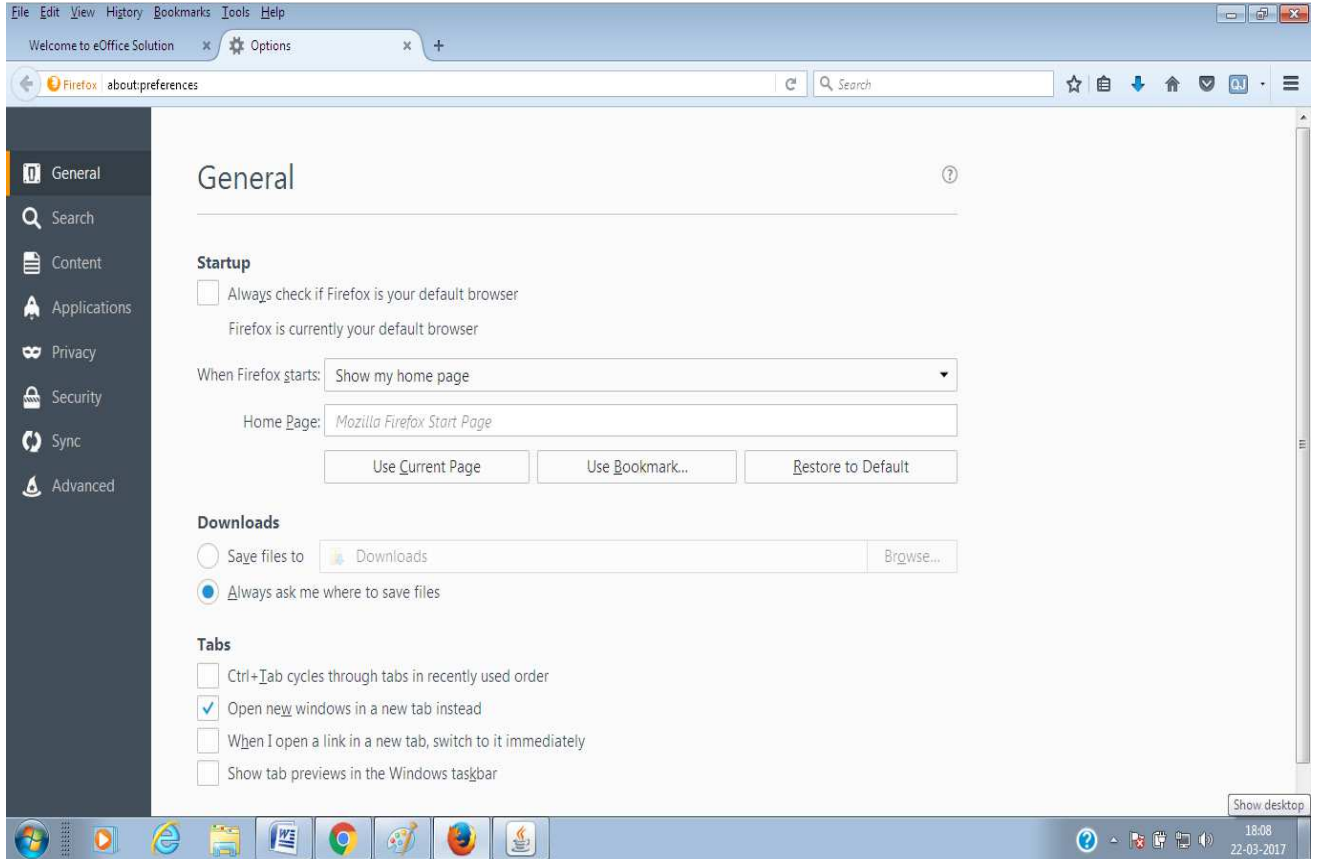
File Edit View History Bookmarks Tools Help

Welcome to eOffice Solution ×
Options × +

Firefox about:preferences
Search

General
Search
Content
Applications
Privacy
Security
Sync
Advanced

General

Startup

Always check if Firefox is your default browser

Firefox is currently your default browser

When Firefox starts: Show my home page

Home Page: Mozilla Firefox Start Page

Use Current Page
Use Bookmark...
Restore to Default

Downloads

Save files to Downloads Browse...

Always ask me where to save files

Tabs

Ctrl+Tab cycles through tabs in recently used order

Open new windows in a new tab instead

When I open a link in a new tab, switch to it immediately

Show tab previews in the Windows taskbar

Show desktop

18:08
22-03-2017